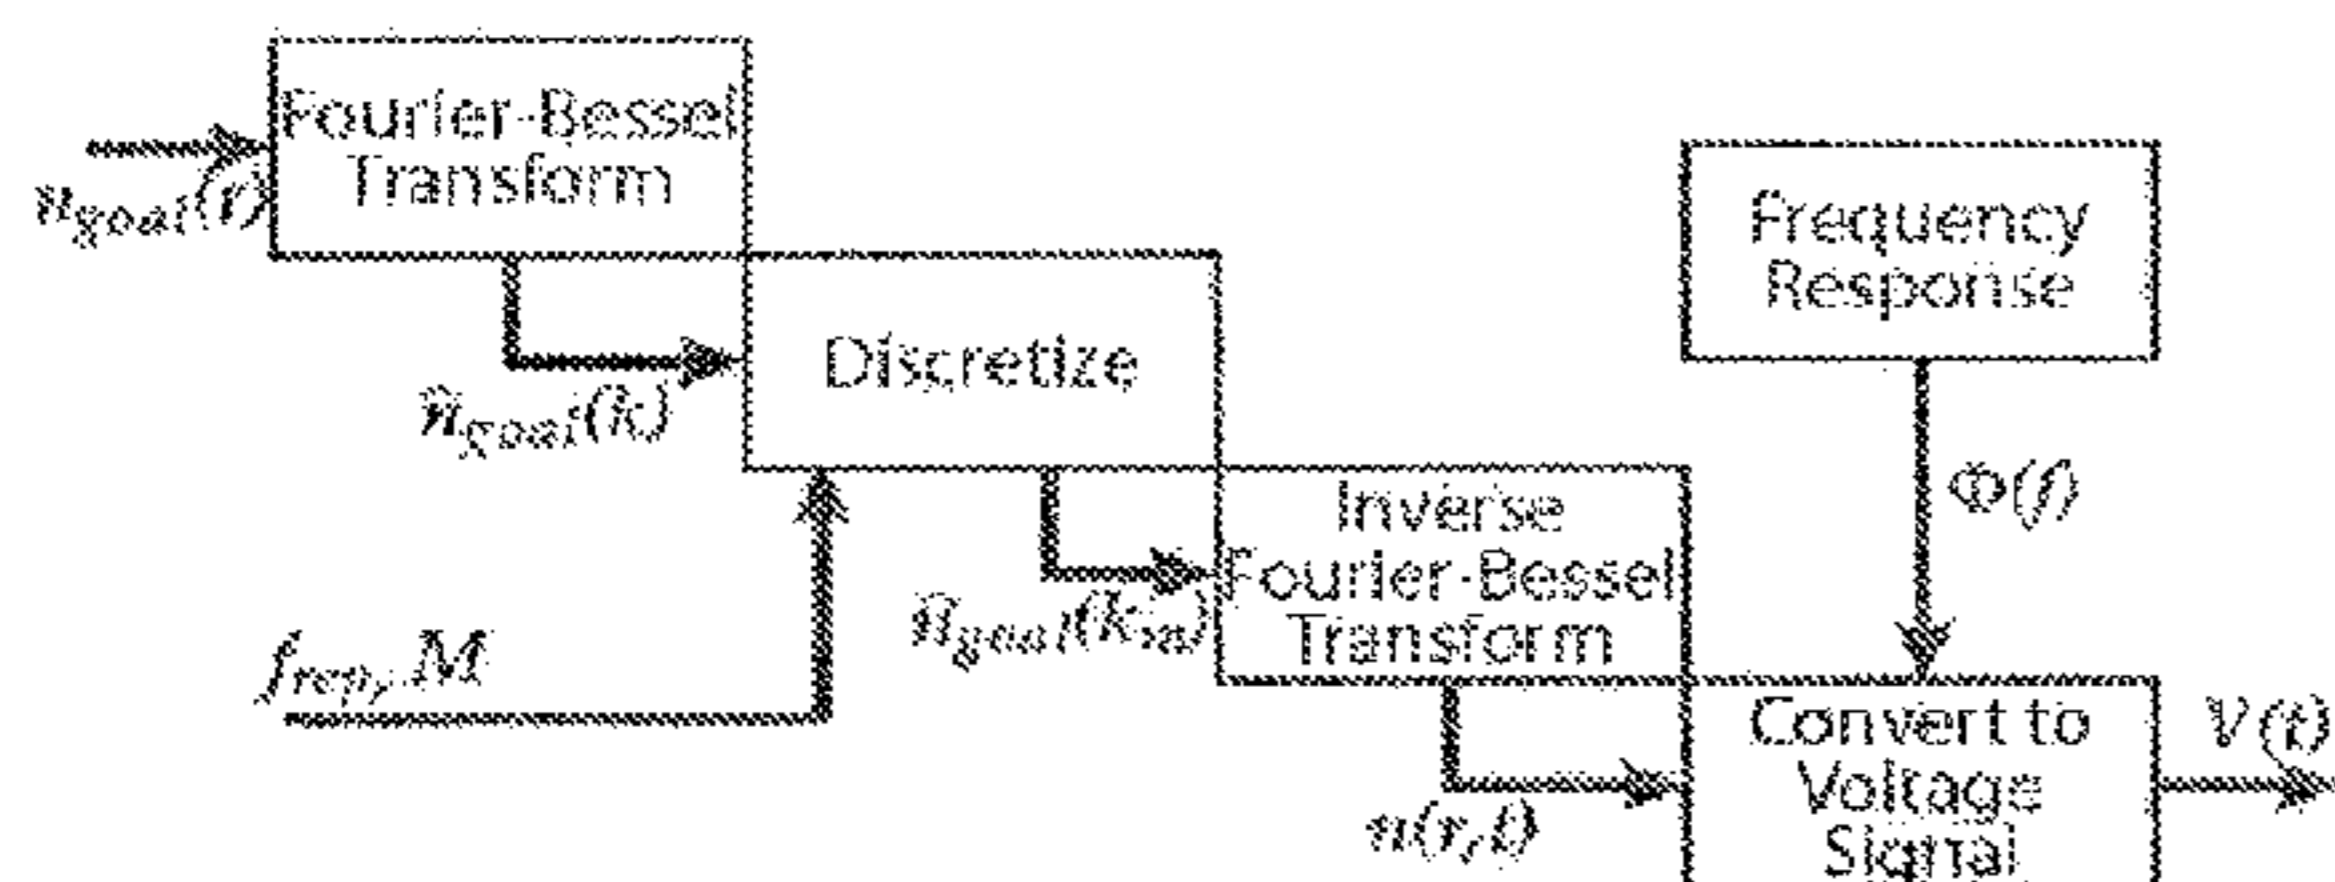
Fourier-Bessel Transform

$n_{goal}(r)$

Discretize

$\hat{n}_{goal}(k)$

Frequency Response

$\Phi(f)$

Inverse Fourier-Bessel Transform

$\hat{n}_{goal}(k_m)$

$f_{rep}, M$

Convert to Voltage Signal

$V(t)$

$n(r,t)$